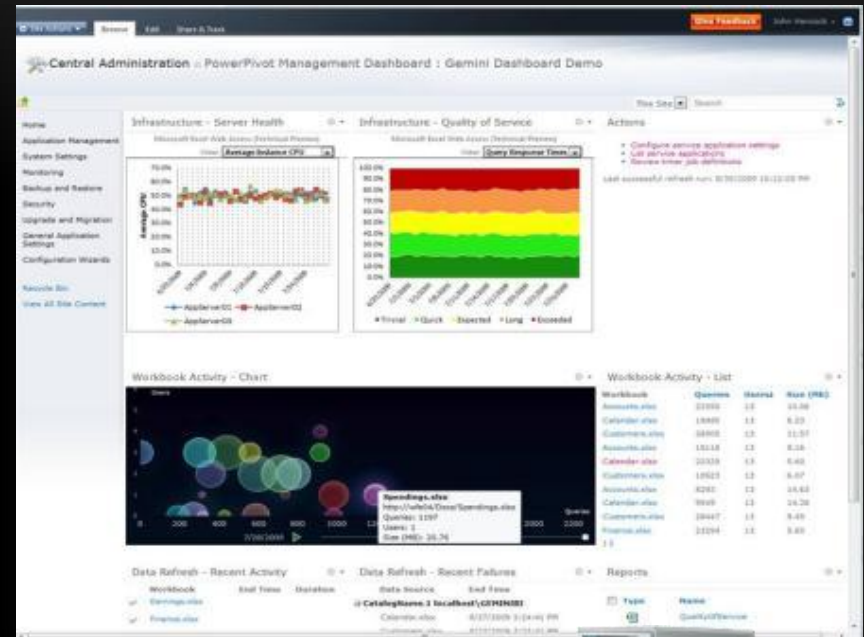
Site Actions Browse Edit Share & Track

Give Feedback John Hancock

Central Administration > PowerPivot Management Dashboard : Gemini Dashboard Demo

This Site Search

Home
Application Management
System Settings
Monitoring
Backup and Restore
Security
Upgrade and Migration
General Application Settings
Configuration Wizards

Recycle Bin
View All Site Content

Infrastructure - Server Health

Microsoft Excel Web Access (Technical Preview)

View: Average Instance CPU

Average CPU

70.0%
60.0%
50.0%
40.0%
30.0%
20.0%
10.0%
0.0%

AppServer01 AppServer02 AppServer04

Infrastructure - Quality of Service

Microsoft Excel Web Access (Technical Preview)

View: Query Response Times

100.0%
90.0%
80.0%
70.0%
60.0%
50.0%
40.0%
30.0%
20.0%
10.0%
0.0%

Trivial Quick Expected Long Exceeded

Actions

Configure service application settings
Edit service applications
Review timer job definitions

Last successful refresh run: 8/30/2009 10:12:00 PM

Workbook Activity - Chart

Users

Spendings.xlsx
http://sofia04/Docs/Spendings.xlsx
Queries: 1197
Users: 1
Size (MB): 16.76

Queries

0 200 400 600 800 1000 1200 2000 2200

7/30/2009

Workbook Activity - List

| Workbook | Queries | Users | Size (MB) |
|---|---|---|---|
| Accounts.xlsx | 22000 | 13 | 10.08 |
| Calendar.xlsx | 19895 | 13 | 8.23 |
| Customers.xlsx | 18808 | 13 | 11.57 |
| Accounts.xlsx | 18118 | 13 | 8.16 |
| Calendar.xlsx | 10328 | 13 | 9.40 |
| Customers.xlsx | 10923 | 13 | 6.07 |
| Accounts.xlsx | 8281 | 13 | 14.63 |
| Calendar.xlsx | 9849 | 13 | 14.36 |
| Customers.xlsx | 18447 | 13 | 9.49 |
| Finance.xlsx | 13294 | 13 | 9.65 |

1 2

Data Refresh - Recent Activity

Workbook End Time Duration
Earnings.xlsx
Finance.xlsx

Data Refresh - Recent Failures

Workbook Data Source End Time
CatalogName:1 localhost\GEMINIBI
Calendar.xlsx 8/27/2009 3:24:41 PM
Customers.xlsx 8/27/2009 3:24:41 PM

Reports

Type Name
QualityOfService